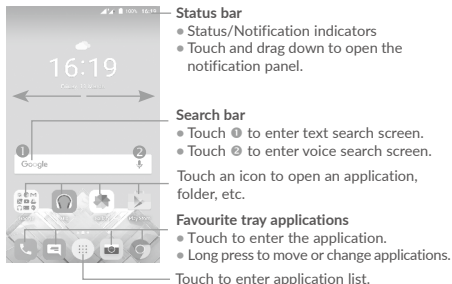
16:19

Google

Status bar
• Status/Notification indicators
• Touch and drag down to open the notification panel.

Search bar
• Touch ❶ to enter text search screen.
• Touch ❷ to enter voice search screen.

Touch an icon to open an application, folder, etc.

Favourite tray applications
• Touch to enter the application.
• Long press to move or change applications.

Touch to enter application list.